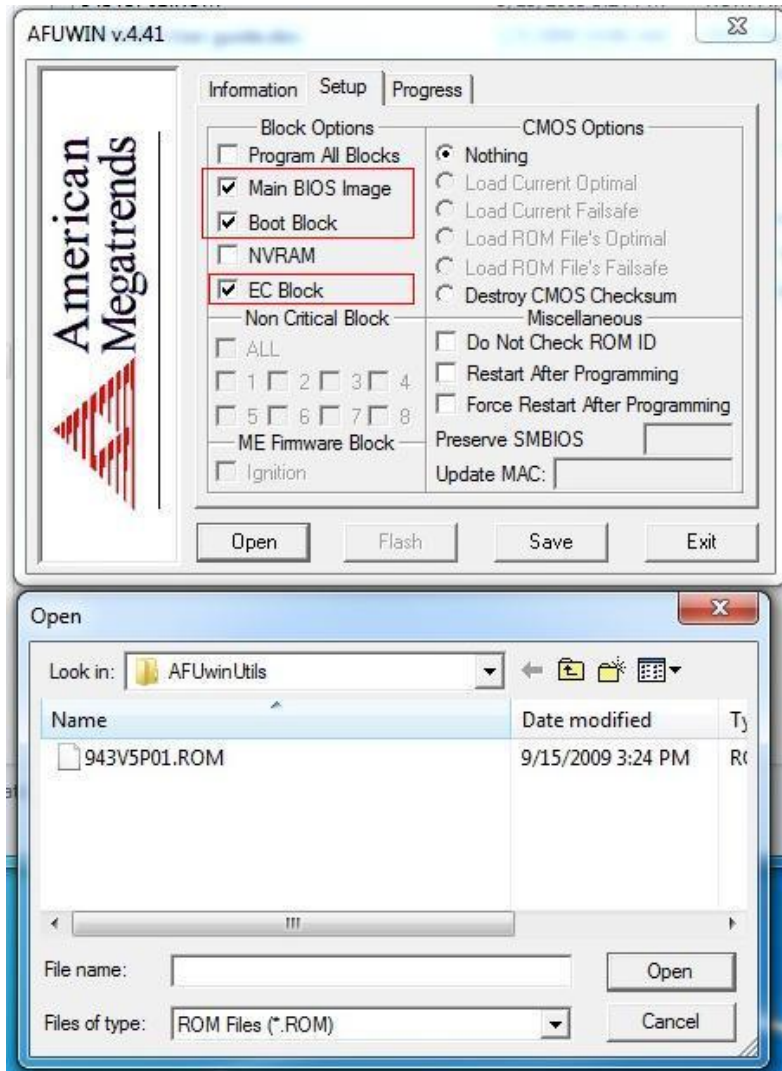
AFUWIN v.4.41

American Megatrends

Information | Setup | Progress

Block Options
Program All Blocks
Main BIOS Image
Boot Block
NVRAM
EC Block

Non Critical Block
ALL
1 2 3 4
5 6 7 8

ME Firmware Block
Ignition

CMOS Options
Nothing
Load Current Optimal
Load Current Failsafe
Load ROM File's Optimal
Load ROM File's Failsafe
Destroy CMOS Checksum

Miscellaneous
Do Not Check ROM ID
Restart After Programming
Force Restart After Programming
Preserve SMBIOS
Update MAC:

Open | Flash | Save | Exit

Open

Look in: AFUwinUtils

| Name | Date modified | Ty |
|---|---|---|
| 943V5P01.ROM | 9/15/2009 3:24 PM | R( |

File name:
Files of type: ROM Files (*.ROM)

Open
Cancel